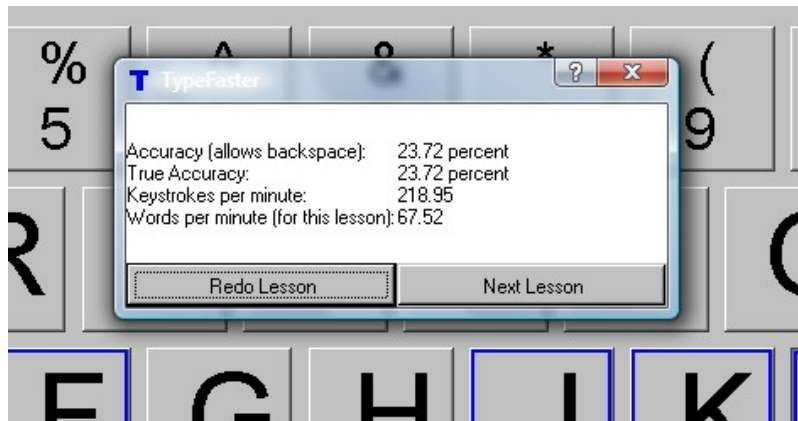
%
5

^

&

*

(
9

T TypeFaster

?

X

Accuracy (allows backspace): 23.72 percent
True Accuracy: 23.72 percent
Keystrokes per minute: 218.95
Words per minute (for this lesson): 67.52

Redo Lesson

Next Lesson

R

O

F

G

H

J

K